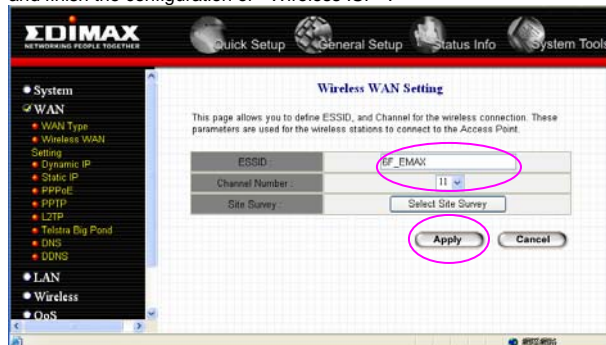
and finish the configuration of "Wireless ISP".

EDIMAX
NETWORKING PEOPLE TOGETHER

Quick Setup General Setup Status Info System Tools

• System
WAN
• WAN Type
• Wireless WAN Setting
• Dynamic IP
• Static IP
• PPPoE
• PPTP
• L2TP
• Telstra Big Pond
• DNS
• DDNS
• LAN
• Wireless
• QoS

Wireless WAN Setting

This page allows you to define ESSID, and Channel for the wireless connection. These parameters are used for the wireless stations to connect to the Access Point.

| ESSID : | 6F_EMAX |
|---|---|
| Channel Number : | 11 |
| Site Survey : | Select Site Survey |

Apply Cancel